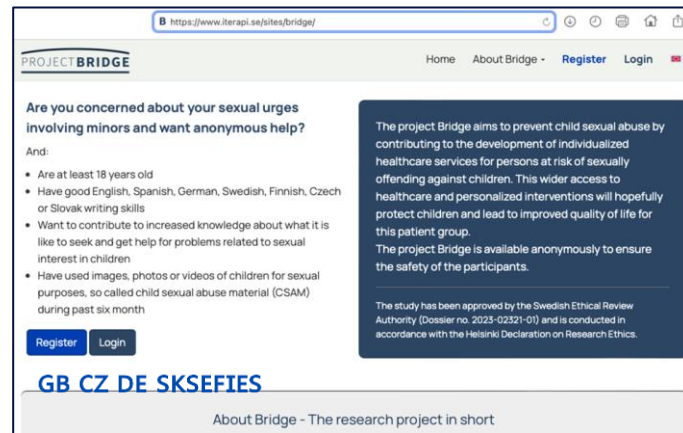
B https://www.iterapi.se/sites/bridge/

PROJECTBRIDGE

Home About Bridge Register Login

Are you concerned about your sexual urges involving minors and want anonymous help?

And:

- Are at least 18 years old
- Have good English, Spanish, German, Swedish, Finnish, Czech or Slovak writing skills
- Want to contribute to increased knowledge about what it is like to seek and get help for problems related to sexual interest in children
- Have used images, photos or videos of children for sexual purposes, so called child sexual abuse material (CSAM) during past six month

Register Login

GB CZ DE SKSEFIES

The project Bridge aims to prevent child sexual abuse by contributing to the development of individualized healthcare services for persons at risk of sexually offending against children. This wider access to healthcare and personalized interventions will hopefully protect children and lead to improved quality of life for this patient group.
The project Bridge is available anonymously to ensure the safety of the participants.

The study has been approved by the Swedish Ethical Review Authority (Dossier no. 2023-02321-01) and is conducted in accordance with the Helsinki Declaration on Research Ethics.

About Bridge - The research project in short